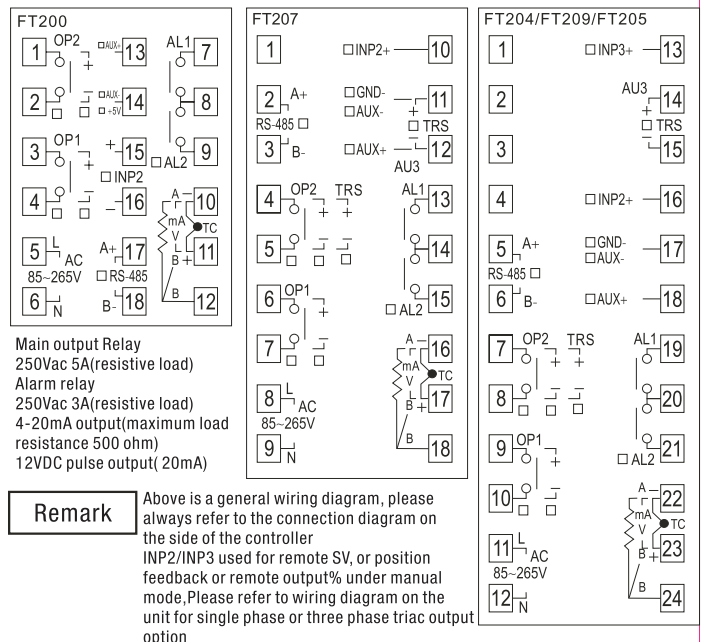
FT200

1 OP2 + □AUX+ 13 AL1 7

2 □AUX- □+5V 14 8

3 OP1 + + 15 □AL2 9

□INP2

4 - 16

A 10

mA V TC

5 L AC 85~265V A+ 17 B+ 11

□RS-485

6 N B- 18 B 12

Main output Relay
250Vac 5A(resistive load)
Alarm relay
250Vac 3A(resistive load)
4-20mA output(maximum load resistance 500 ohm)
12VDC pulse output( 20mA)

FT207

1 □INP2+ 10

2 A+ □GND- □AUX- + 11

RS-485 □ □TRS

3 B- □AUX+ 12

AU3

4 OP2 TRS + + AL1 13

5 14

6 OP1 + 15

□AL2

7 A 16

mA V TC

8 L AC 85~265V B+ 17

9 N B 18

FT204/FT209/FT205

1 □INP3+ 13

2 AU3 + 14

□TRS

3 15

4 □INP2+ 16

5 A+ □GND- □AUX- 17

RS-485 □

6 B- □AUX+ 18

7 OP2 TRS + + AL1 19

8 20

9 OP1 + 21

□AL2

10 A 22

mA V TC

11 L AC 85~265V B+ 23

12 N B 24

Remark

Above is a general wiring diagram, please always refer to the connection diagram on the side of the controller
INP2/INP3 used for remote SV, or position feedback or remote output% under manual mode,Please refer to wiring diagram on the unit for single phase or three phase triac output option